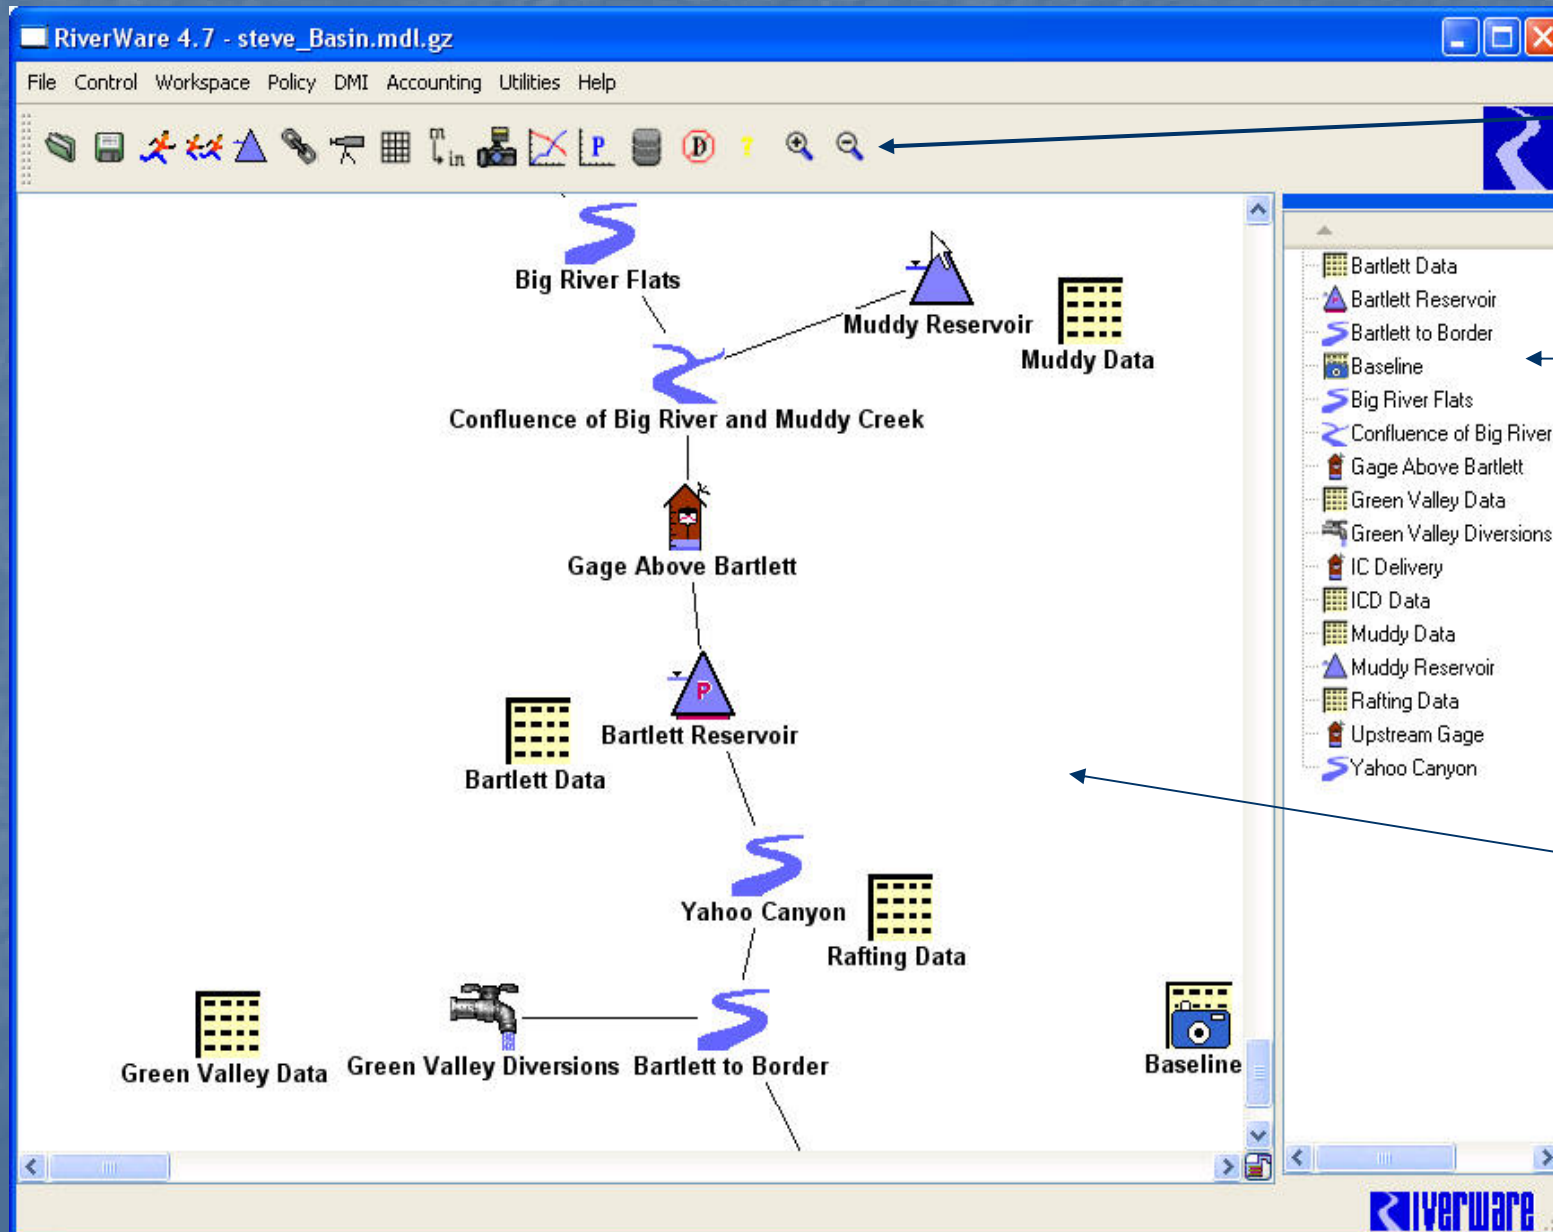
RiverWare 4.7 - steve_Basin.mdl.gz

File Control Workspace Policy DMI Accounting Utilities Help

Big River Flats
Muddy Reservoir
Muddy Data
Confluence of Big River and Muddy Creek
Gage Above Bartlett
Bartlett Reservoir
Bartlett Data
Yahoo Canyon
Rafting Data
Green Valley Data
Green Valley Diversions
Bartlett to Border
Baseline

Bartlett Data
Bartlett Reservoir
Bartlett to Border
Baseline
Big River Flats
Confluence of Big River
Gage Above Bartlett
Green Valley Data
Green Valley Diversions
IC Delivery
ICD Data
Muddy Data
Muddy Reservoir
Rafting Data
Upstream Gage
Yahoo Canyon

Riverware